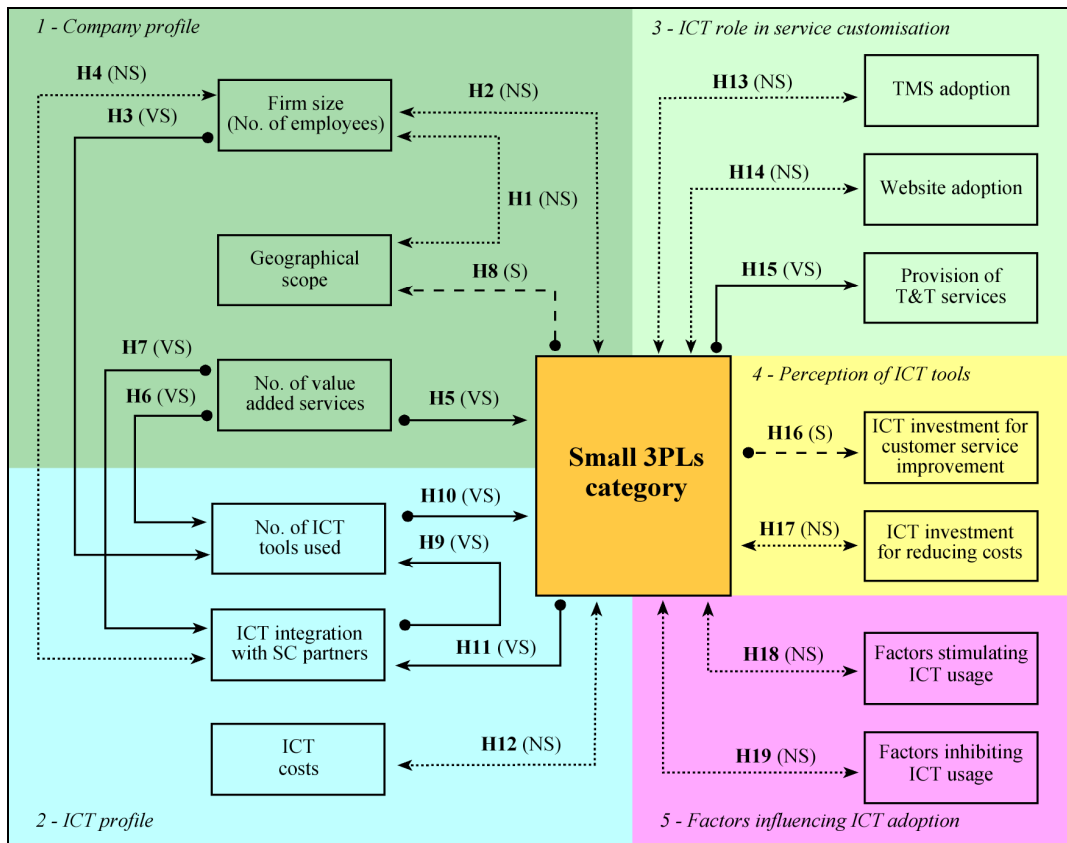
1 - Company profile

H4 (NS)

H3 (VS)

Firm size (No. of employees)

H2 (NS)

H1 (NS)

Geographical scope

H8 (S)

H7 (VS)

H6 (VS)

No. of value added services

H5 (VS)

3 - ICT role in service customisation

H13 (NS)

TMS adoption

H14 (NS)

Website adoption

H15 (VS)

Provision of T&T services

4 - Perception of ICT tools

Small 3PLs category

H16 (S)

ICT investment for customer service improvement

H17 (NS)

ICT investment for reducing costs

H10 (VS)

No. of ICT tools used

H9 (VS)

ICT integration with SC partners

H11 (VS)

ICT costs

H12 (NS)

H18 (NS)

Factors stimulating ICT usage

H19 (NS)

Factors inhibiting ICT usage

2 - ICT profile

5 - Factors influencing ICT adoption